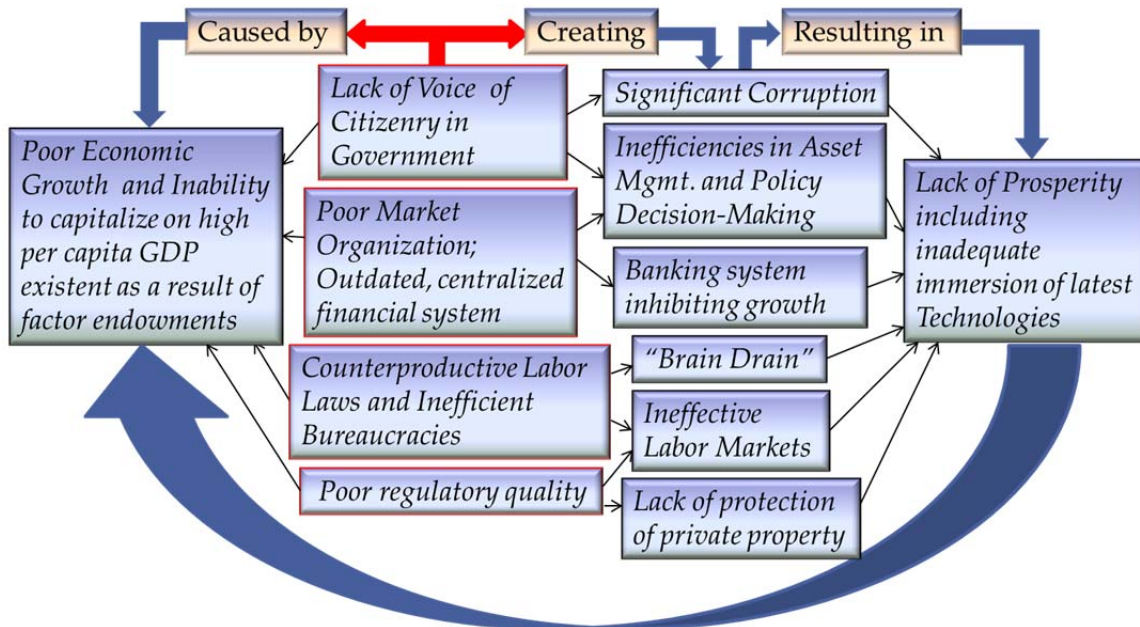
Caused by

Creating

Resulting in

Poor Economic Growth and Inability to capitalize on high per capita GDP existent as a result of factor endowments

Lack of Voice of Citizenry in Government

Poor Market Organization; Outdated, centralized financial system

Counterproductive Labor Laws and Inefficient Bureaucracies

Poor regulatory quality

Significant Corruption

Inefficiencies in Asset Mgmt. and Policy Decision-Making

Banking system inhibiting growth

"Brain Drain"

Ineffective Labor Markets

Lack of protection of private property

Lack of Prosperity including inadequate immersion of latest Technologies